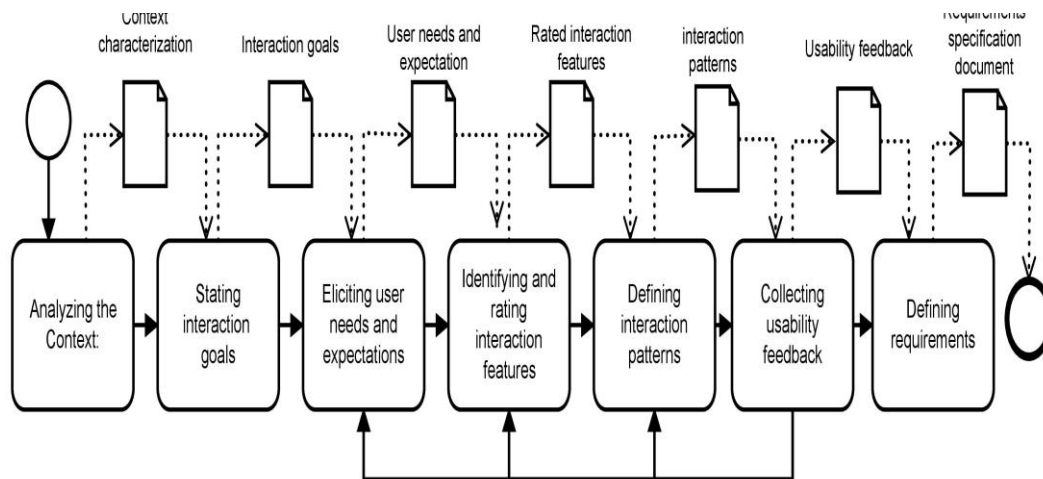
Context characterization

Interaction goals

User needs and expectation

Rated interaction features

interaction patterns

Usability feedback

Requirements specification document

Analyzing the Context:

Stating interaction goals

Eliciting user needs and expectations

Identifying and rating interaction features

Defining interaction patterns

Collecting usability feedback

Defining requirements